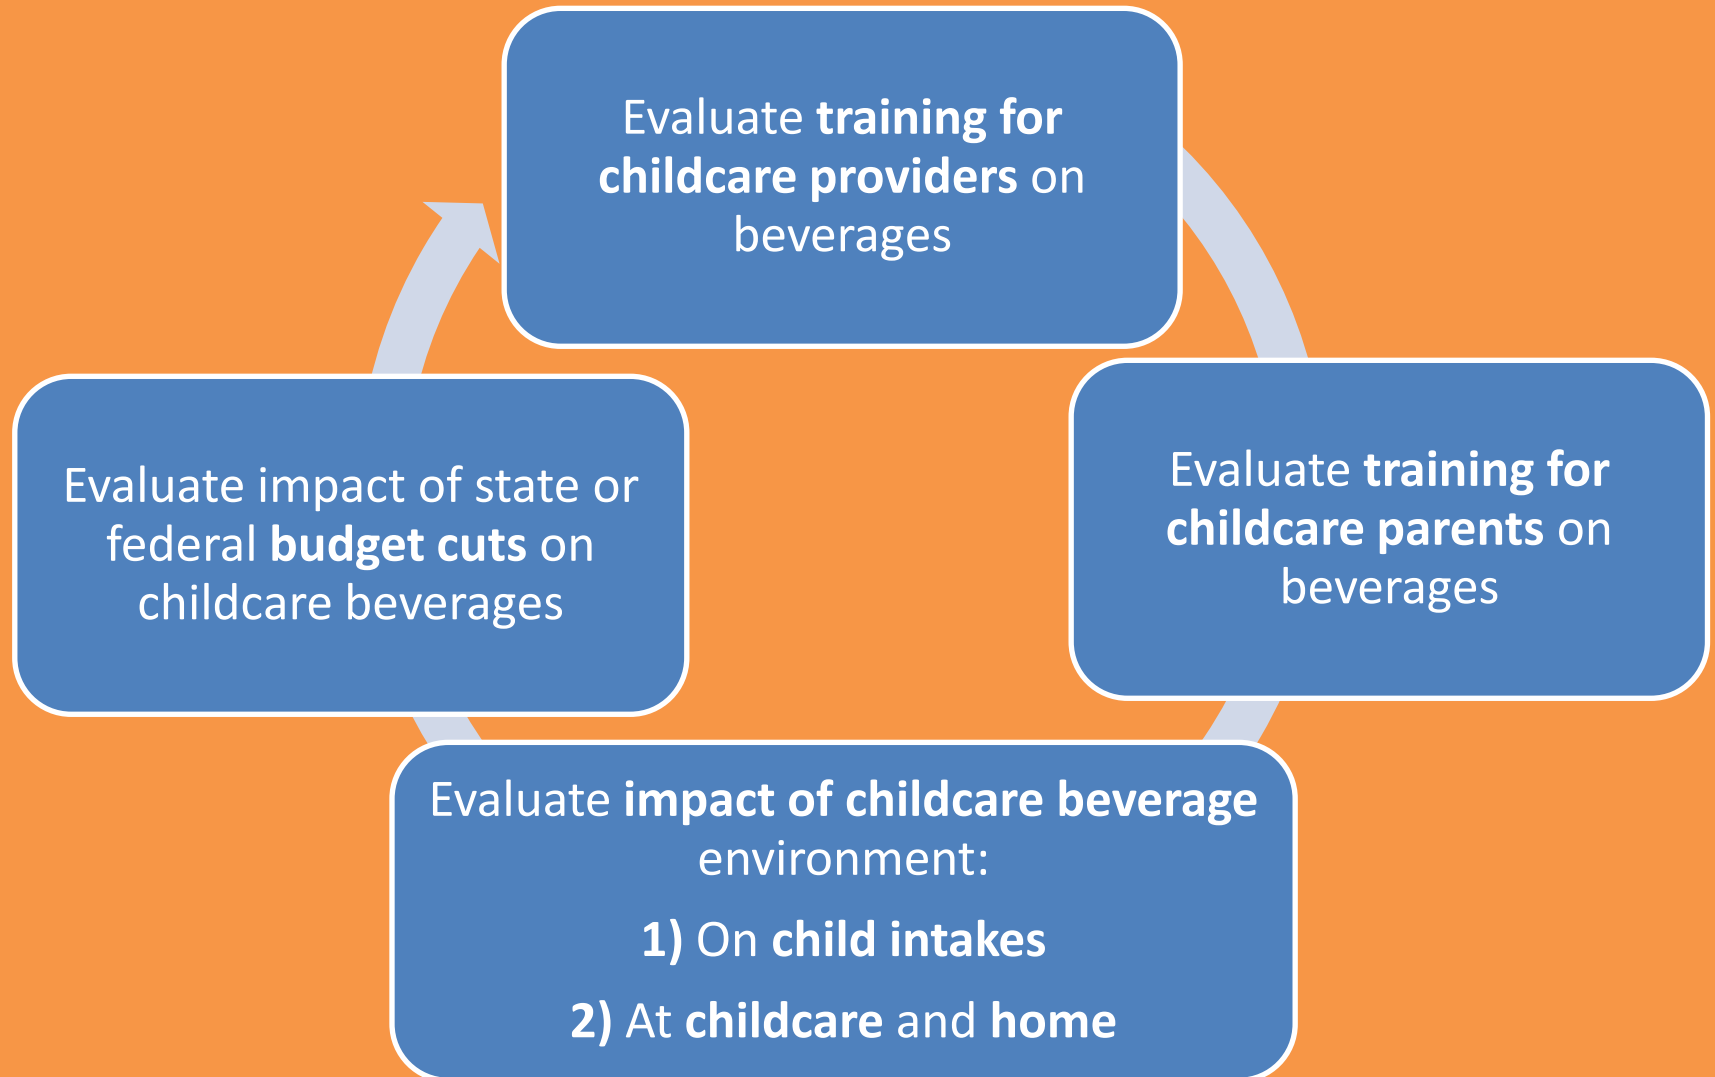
Evaluate training for childcare providers on beverages

Evaluate training for childcare parents on beverages

Evaluate impact of childcare beverage environment:

1) On child intakes

2) At childcare and home

Evaluate impact of state or federal budget cuts on childcare beverages